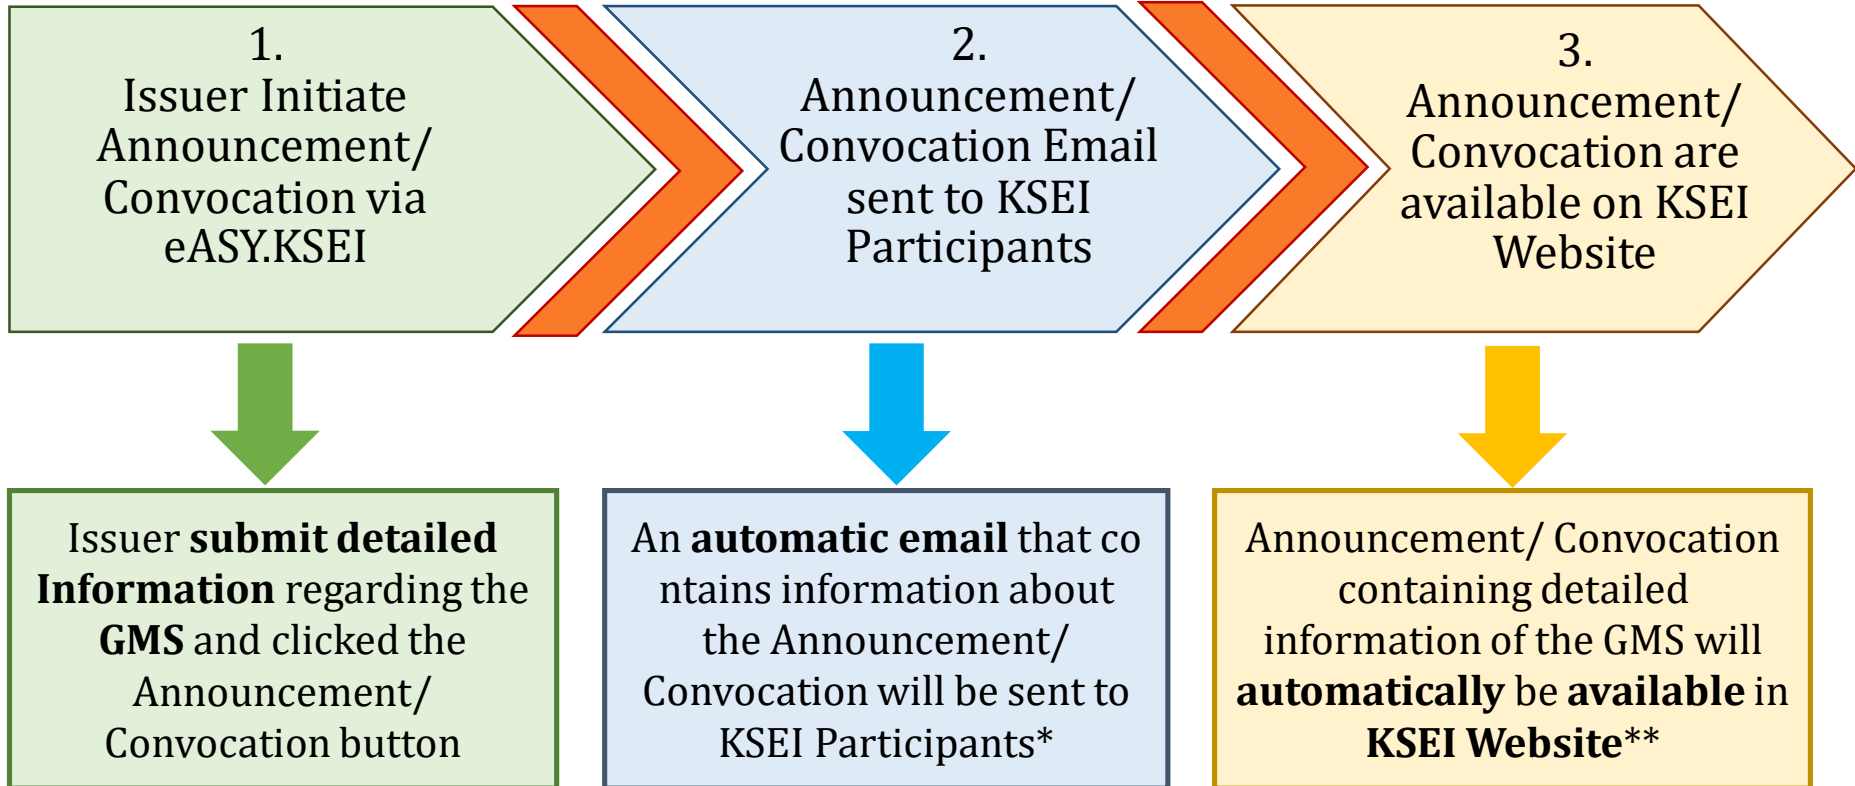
1.
Issuer Initiate Announcement/ Convocation via eASY.KSEI

2.
Announcement/ Convocation Email sent to KSEI Participants

3.
Announcement/ Convocation are available on KSEI Website

Issuer **submit detailed Information** regarding the **GMS** and clicked the Announcement/ Convocation button

An **automatic email** that co ntains information about the Announcement/ Convocation will be sent to KSEI Participants*

Announcement/ Convocation containing detailed information of the GMS will **automatically** be **available** in **KSEI Website****